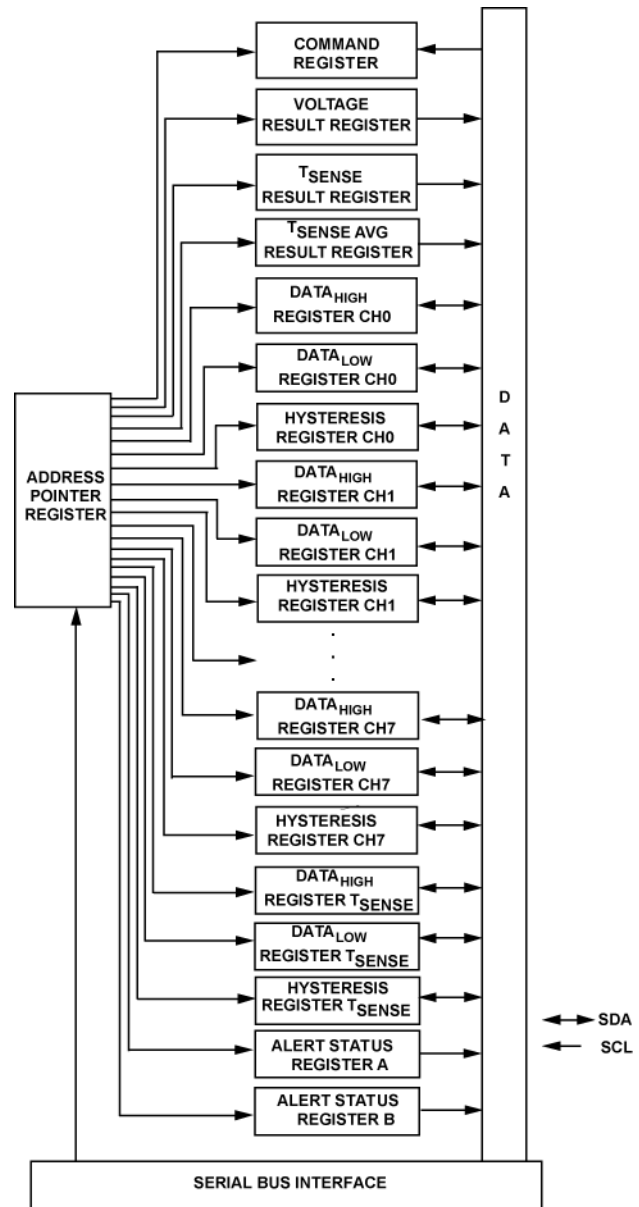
COMMAND REGISTER

VOLTAGE RESULT REGISTER

$T_{SENSE}$ RESULT REGISTER

$T_{SENSE}$ AVG RESULT REGISTER

$DATA_{HIGH}$ REGISTER CH0

$DATA_{LOW}$ REGISTER CH0

HYSTERESIS REGISTER CH0

$DATA_{HIGH}$ REGISTER CH1

$DATA_{LOW}$ REGISTER CH1

HYSTERESIS REGISTER CH1

$DATA_{HIGH}$ REGISTER CH7

$DATA_{LOW}$ REGISTER CH7

HYSTERESIS REGISTER CH7

$DATA_{HIGH}$ REGISTER $T_{SENSE}$

$DATA_{LOW}$ REGISTER $T_{SENSE}$

HYSTERESIS REGISTER $T_{SENSE}$

ALERT STATUS REGISTER A

ALERT STATUS REGISTER B

ADDRESS POINTER REGISTER

D A T A

SDA

SCL

SERIAL BUS INTERFACE